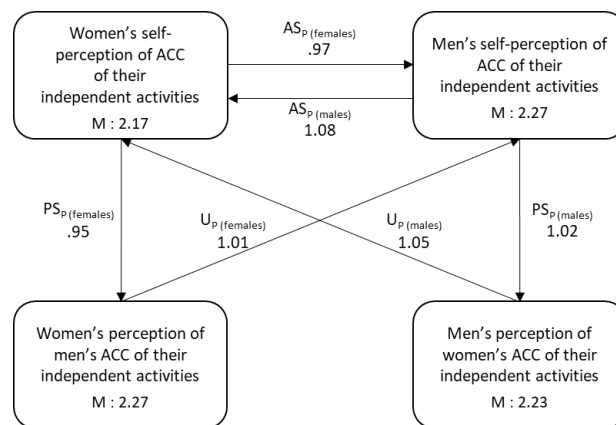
Women's self-perception of ACC of their independent activities
M : 2.17

$AS_{P\ (females)}$
.97

Men's self-perception of ACC of their independent activities
M : 2.27

$AS_{P\ (males)}$
1.08

$PS_{P\ (females)}$
.95

$U_{P\ (females)}$
1.01

$U_{P\ (males)}$
1.05

$PS_{P\ (males)}$
1.02

Women's perception of men's ACC of their independent activities
M : 2.27

Men's perception of women's ACC of their independent activities
M : 2.23